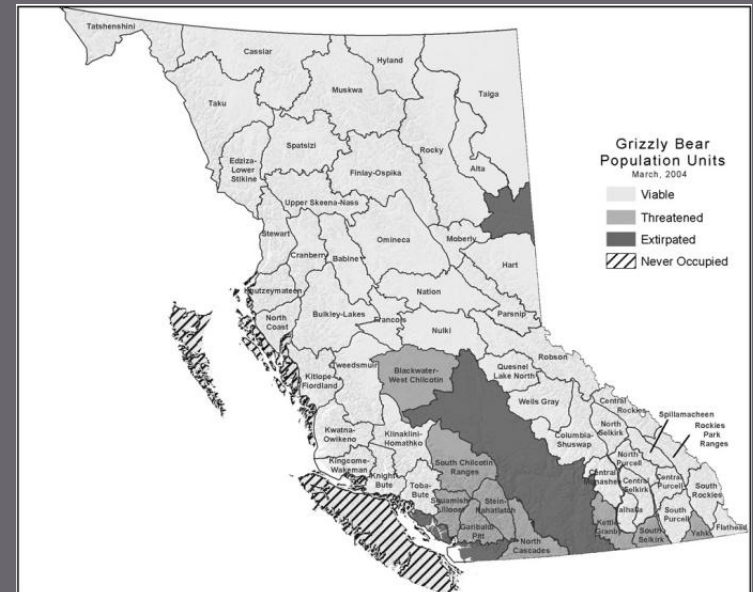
Grizzly Bear Population Units
March, 2004

Viable
Threatened
Extirpated
Never Occupied

Tatshenshini
Cassiar
Hyland
Muskwa
Taiga
Taku
Spatsizi
Rocky
Alta
Edziza-Lower Stikine
Finlay-Ospika
Upper Skeena-Nass
Stewart
Omineca
Moberly
Cranberry
Babine
Hart
Khutzeymateen
Nation
North Coast
Bulkley-Lakes
Francois
Parsnip
Nulki
Robson
Tweedsmuir
Blackwater-West Chilcotin
Quesnel Lake North
Kitlope-Fiordland
Wells Gray
Central Rockies
Spillamacheen
Rockies Park Ranges
Kwatna-Owikeno
Klinaklini-Homathko
North Selkirk
Columbia-Shuswap
Kingcome-Wakeman
South Chilcotin Ranges
North Purcell
Knight-Bute
Toba-Bute
Central Monashee
Central Selkirk
Central Purcell
South Rockies
Squamish-Lillooet
Stein-Nahatlatch
Valhalla
South Purcell
Garibaldi Pitt
Kettle-Granby
South Selkirk
Yahk
Flathead
North Cascades